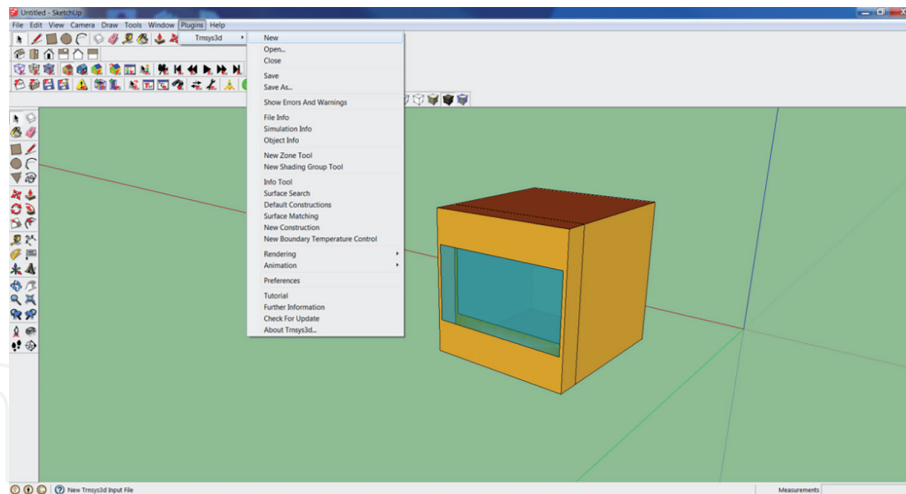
Untitled - SketchUp

File Edit View Camera Draw Tools Window Plugins Help

Trnsys3d

New
Open...
Close

Save
Save As...

Show Errors And Warnings

File Info
Simulation Info
Object Info

New Zone Tool
New Shading Group Tool

Info Tool
Surface Search
Default Constructions
Surface Matching
New Construction
New Boundary Temperature Control

Rendering
Animation

Preferences

Tutorial
Further Information
Check For Update
About Trnsys3d...

New Trnsys3d Input File

Measurements